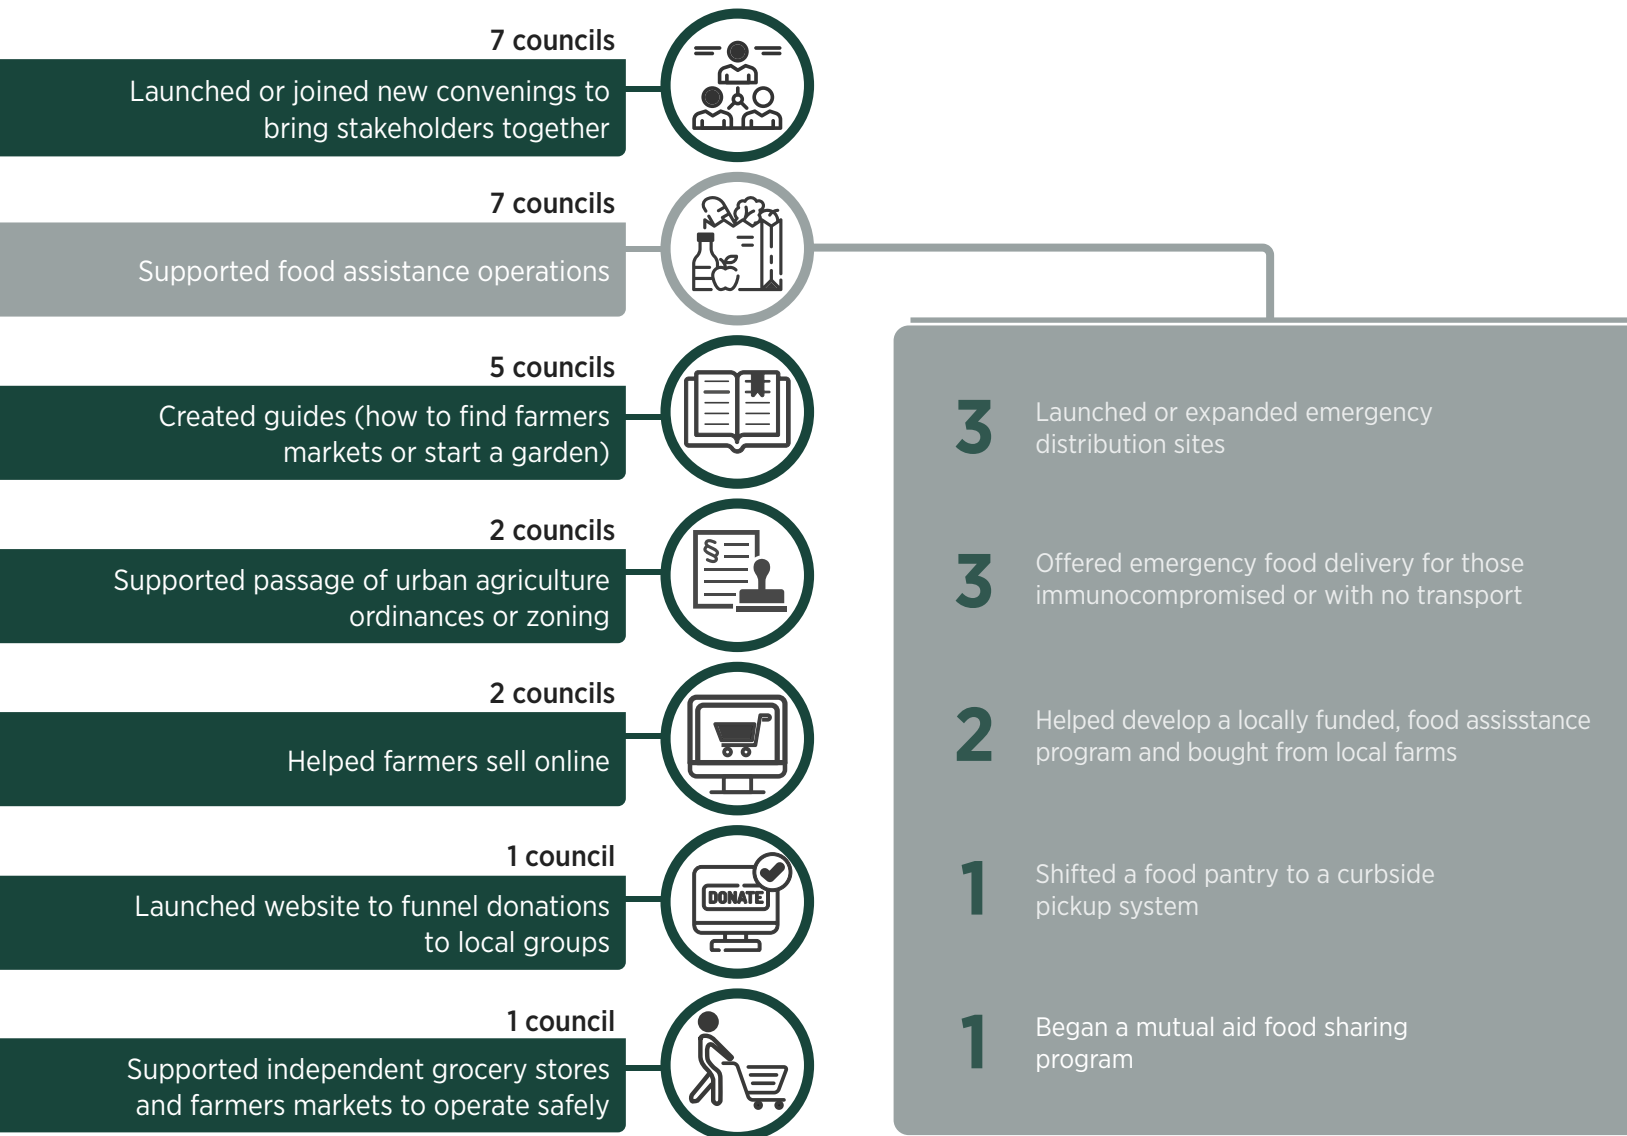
7 councils
Launched or joined new convenings to bring stakeholders together

7 councils
Supported food assistance operations

5 councils
Created guides (how to find farmers markets or start a garden)

2 councils
Supported passage of urban agriculture ordinances or zoning

2 councils
Helped farmers sell online

1 council
Launched website to funnel donations to local groups

DONATE

1 council
Supported independent grocery stores and farmers markets to operate safely

3 Launched or expanded emergency distribution sites

3 Offered emergency food delivery for those immunocompromised or with no transport

2 Helped develop a locally funded, food assisstance program and bought from local farms

1 Shifted a food pantry to a curbside pickup system

1 Began a mutual aid food sharing program